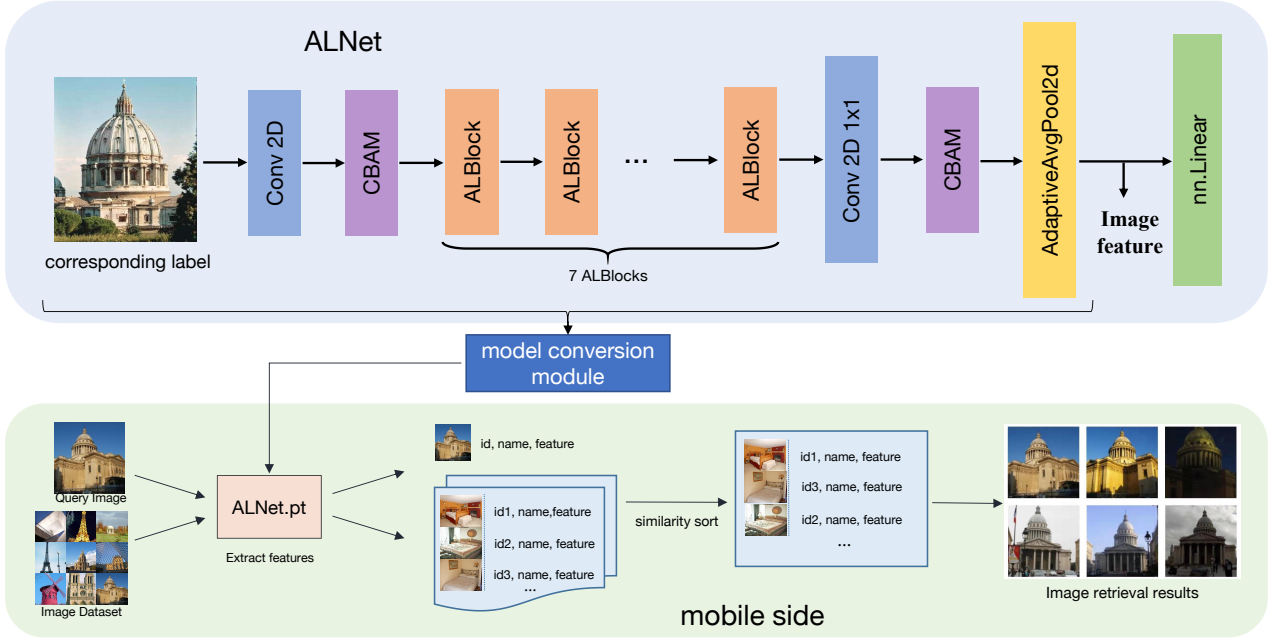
ALNet

corresponding label

Conv 2D

CBAM

ALBlock

ALBlock

...

ALBlock

7 ALBlocks

Conv 2D 1x1

CBAM

AdaptiveAvgPool2d

Image feature

nn.Linear

model conversion module

Query Image

Image Dataset

ALNet.pt

Extract features

id, name, feature

id1, name,feature

id2, name, feature

id3, name, feature

...

similarity sort

id1, name, feature

id3, name, feature

id2, name, feature

...

Image retrieval results

mobile side